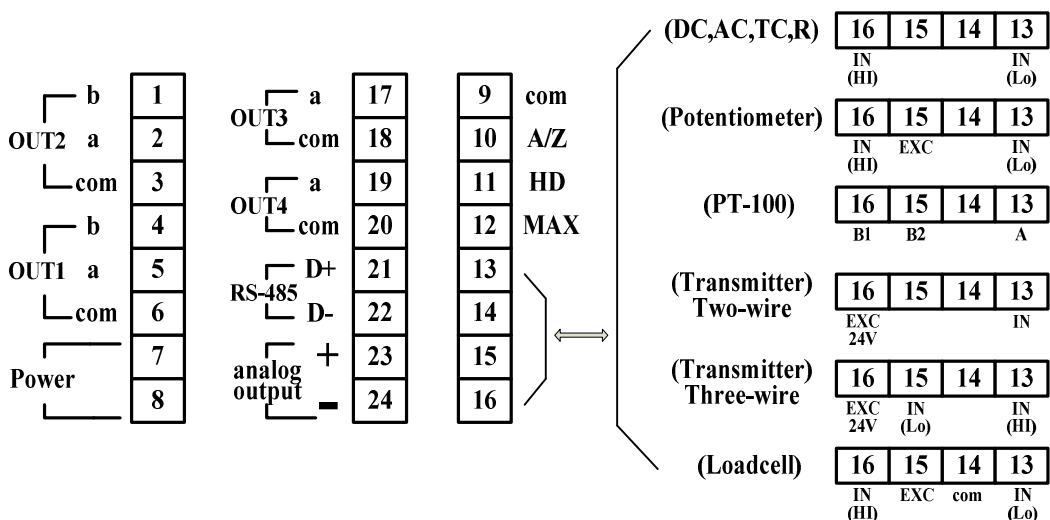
b 1
OUT2 a 2
com 3
b 4
OUT1 a 5
com 6
Power 7
8

OUT3 a 17
com 18
OUT4 a 19
com 20
RS-485 D+ 21
D- 22
analog output + 23
- 24

9 com
10 A/Z
11 HD
12 MAX
13
14
15
16

(DC,AC,TC,R)
| 16 | 15 | 14 | 13 |
|---|---|---|---|
| IN (HI) | | | IN (Lo) |

(Potentiometer)
| 16 | 15 | 14 | 13 |
|---|---|---|---|
| IN (HI) | EXC | | IN (Lo) |

(PT-100)
| 16 | 15 | 14 | 13 |
|---|---|---|---|
| B1 | B2 | | A |

(Transmitter) Two-wire
| 16 | 15 | 14 | 13 |
|---|---|---|---|
| EXC 24V | | | IN |

(Transmitter) Three-wire
| 16 | 15 | 14 | 13 |
|---|---|---|---|
| EXC 24V | IN (Lo) | | IN (HI) |

(Loadcell)
| 16 | 15 | 14 | 13 |
|---|---|---|---|
| IN (HI) | EXC | com | IN (Lo) |